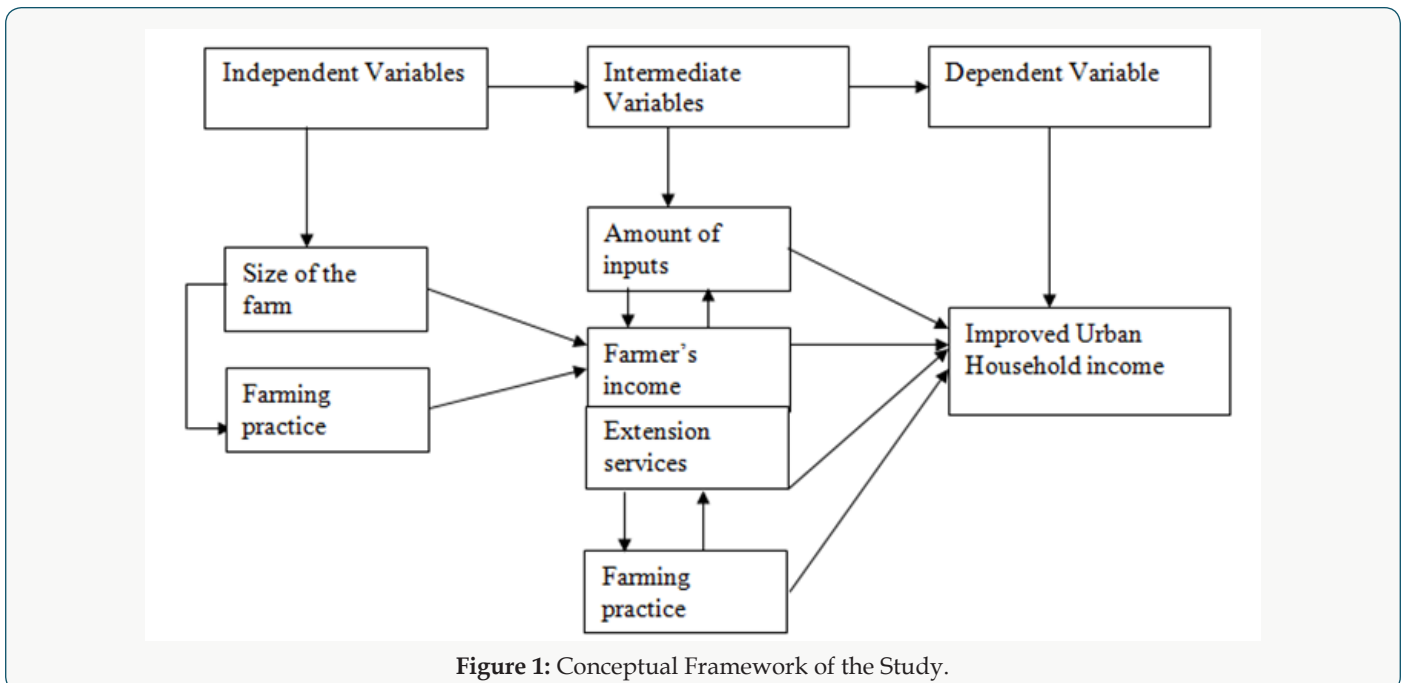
Independent Variables

Intermediate Variables

Dependent Variable

Size of the farm

Farming practice

Amount of inputs

Farmer's income

Extension services

Farming practice

Improved Urban Household income

**Figure 1:** Conceptual Framework of the Study.